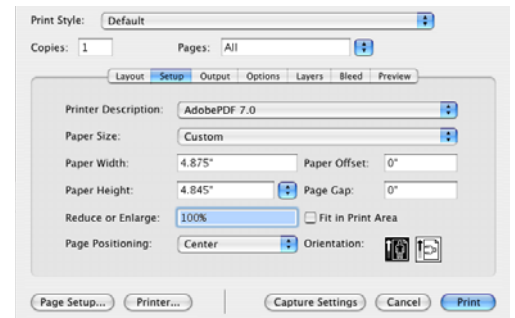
Print Style: Default

Copies: 1

Pages: All

Layout | Setup | Output | Options | Layers | Bleed | Preview

Printer Description: AdobePDF 7.0

Paper Size: Custom

Paper Width: 4.875"

Paper Offset: 0"

Paper Height: 4.845"

Page Gap: 0"

Reduce or Enlarge: 100%

Fit in Print Area

Page Positioning: Center

Orientation:

Page Setup...

Printer...

Capture Settings

Cancel

Print